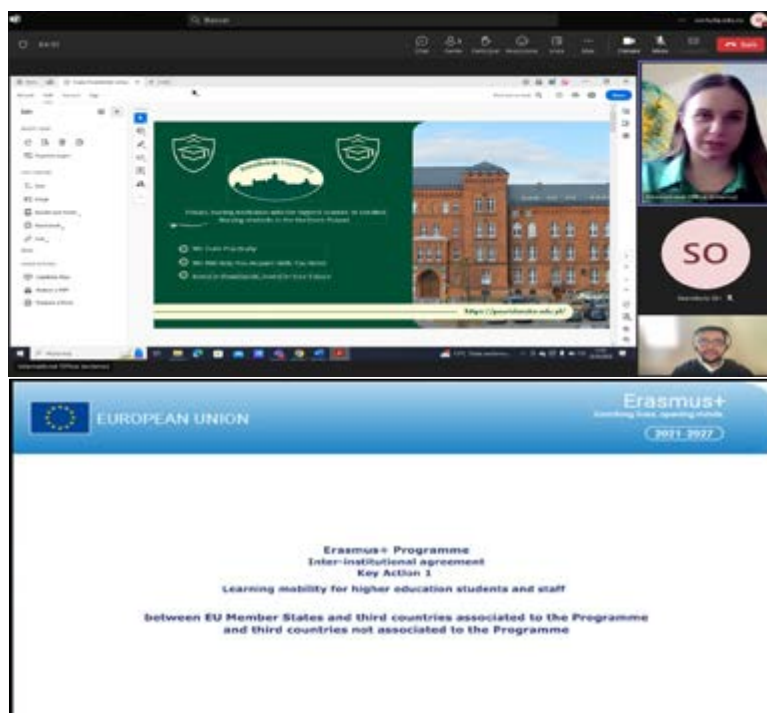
SO

https://puwsilesia.edu.pl

EUROPEAN UNION

Erasmus+
Enriching lives, opening minds.

2021-2027

Erasmus+ Programme
Inter-institutional agreement
Key Action 1
Learning mobility for higher education students and staff

between EU Member States and third countries associated to the Programme
and third countries not associated to the Programme